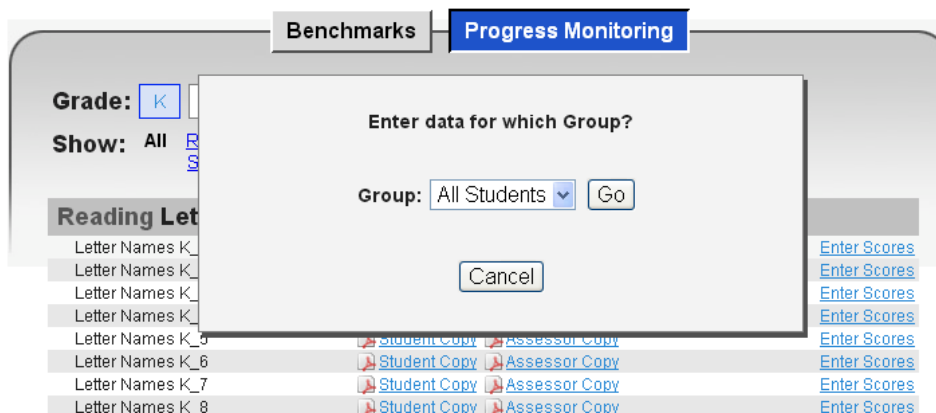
Benchmarks | Progress Monitoring

Grade: K

Show: All R S

Reading Let

Enter data for which Group?

Group: All Students Go

Cancel

| | | |
|---|---|---|
| Letter Names K_ | | Enter Scores |
| Letter Names K_ | | Enter Scores |
| Letter Names K_ | | Enter Scores |
| Letter Names K_ | | Enter Scores |
| Letter Names K_5 | Student Copy Assessor Copy | Enter Scores |
| Letter Names K_6 | Student Copy Assessor Copy | Enter Scores |
| Letter Names K_7 | Student Copy Assessor Copy | Enter Scores |
| Letter Names K_8 | Student Copy Assessor Copy | Enter Scores |